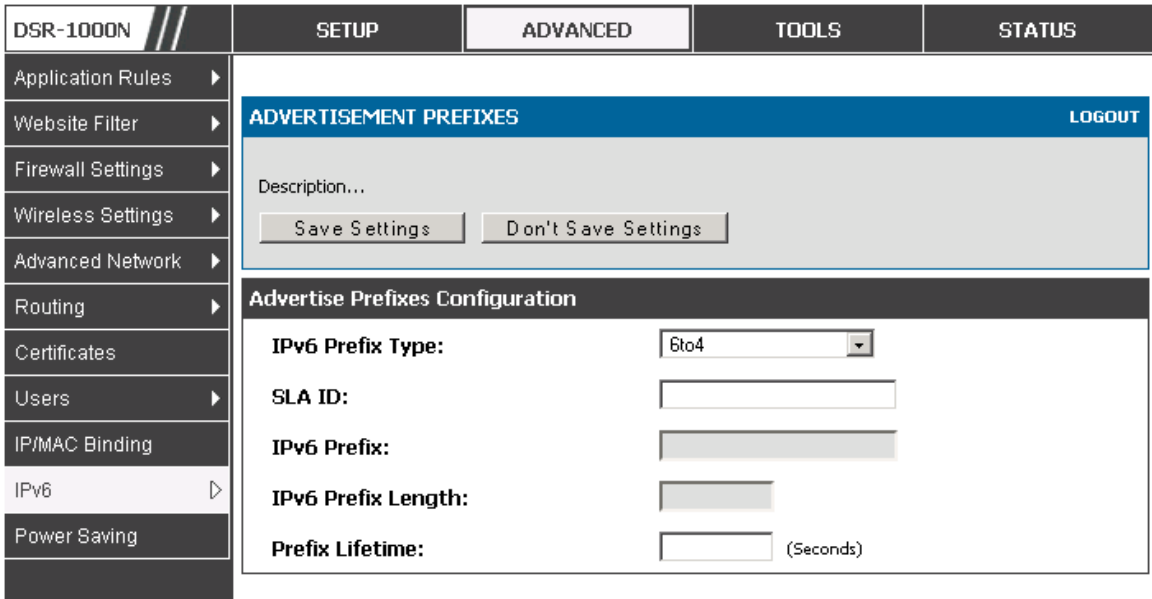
DSR-1000N

SETUP
ADVANCED
TOOLS
STATUS

Application Rules
Website Filter
Firewall Settings
Wireless Settings
Advanced Network
Routing
Certificates
Users
IP/MAC Binding
IPv6
Power Saving

ADVERTISEMENT PREFIXES
LOGOUT

Description...

Save Settings
Don't Save Settings

Advertise Prefixes Configuration

IPv6 Prefix Type: 6to4

SLA ID:

IPv6 Prefix:

IPv6 Prefix Length:

Prefix Lifetime: (Seconds)